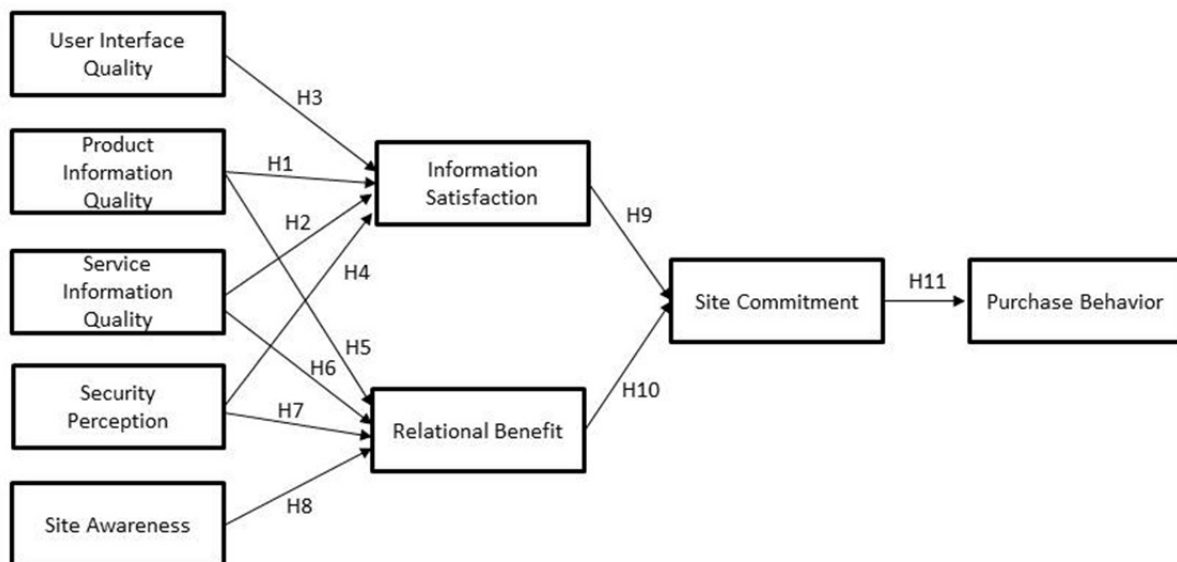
User Interface Quality

Product Information Quality

Service Information Quality

Security Perception

Site Awareness

H3

H1

H2

H4

H5

H6

H7

H8

Information Satisfaction

Relational Benefit

H9

H10

Site Commitment

H11

Purchase Behavior